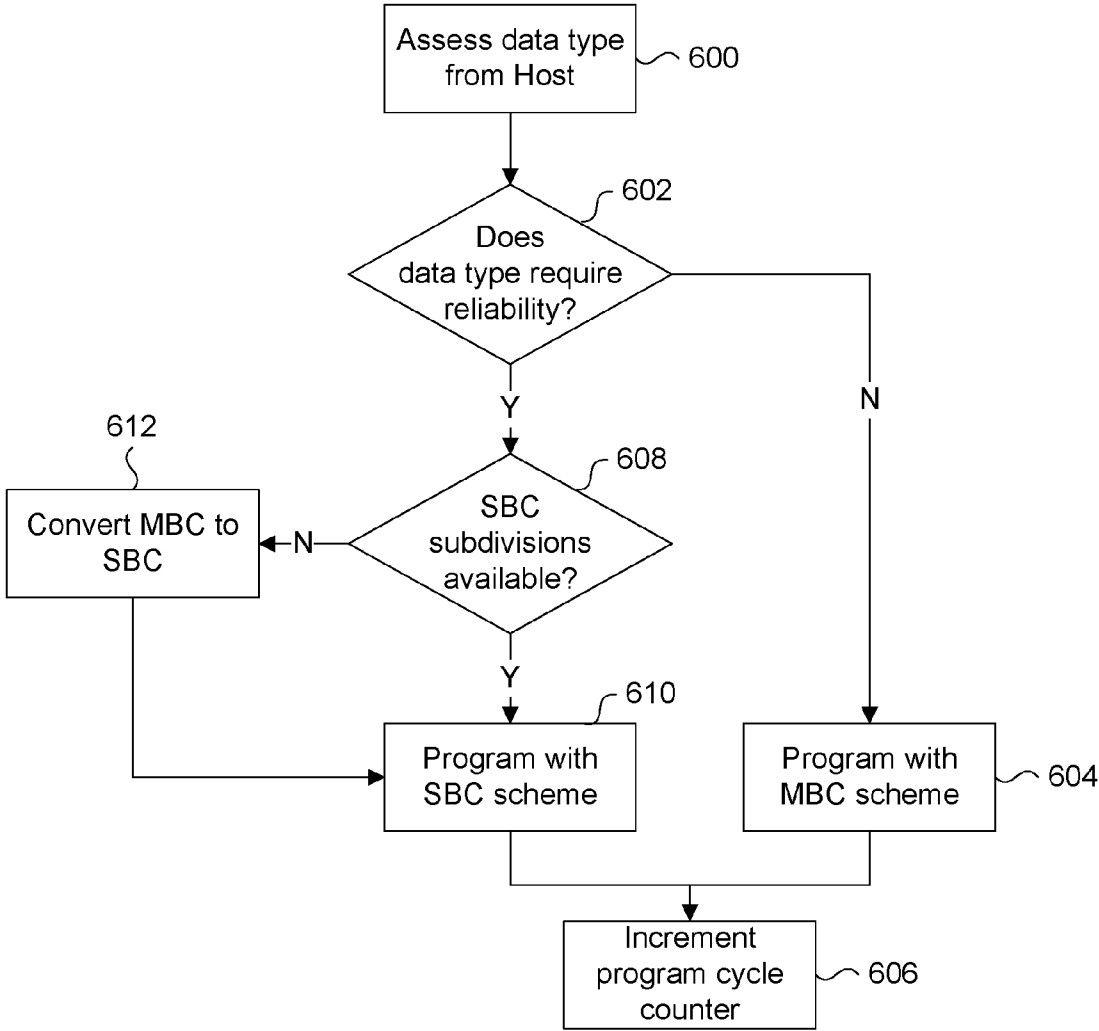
Assess data type from Host
600

602
Does data type require reliability?

Y
N

612
Convert MBC to SBC
N
608
SBC subdivisions available?

Y
610
Program with SBC scheme

Program with MBC scheme
604

Increment program cycle counter
606